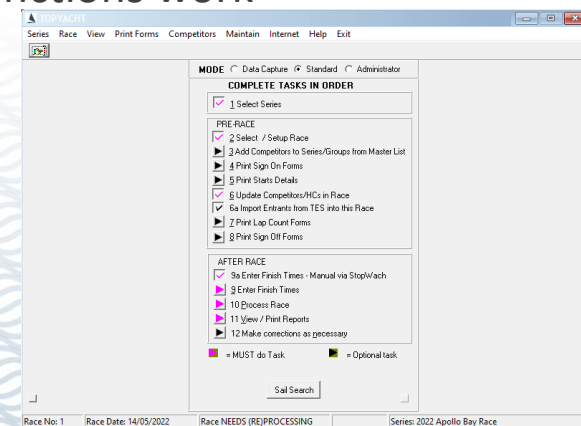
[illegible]ctions work

TOPYACHT

Series Race View Print Forms Competitors Maintain Internet Help Exit

MODE Data Capture Standard Administrator

COMPLETE TASKS IN ORDER

1 Select Series

PRE-RACE

2 Select / Setup Race

3 Add Competitors to Series/Groups from Master List

4 Print Sign On Forms

5 Print Starts Details

6 Update Competitors/HCs in Race

6a Import Entrants from TES into this Race

7 Print Lap Count Forms

8 Print Sign Off Forms

AFTER RACE

9a Enter Finish Times - Manual via StopWach

9 Enter Finish Times

10 Process Race

11 View / Print Reports

12 Make corrections as necessary

= MUST do Task = Optional task

Sail Search

Race No: 1 | Race Date: 14/05/2022 | Race NEEDS (RE)PROCESSING | Series: 2022 Apollo Bay Race